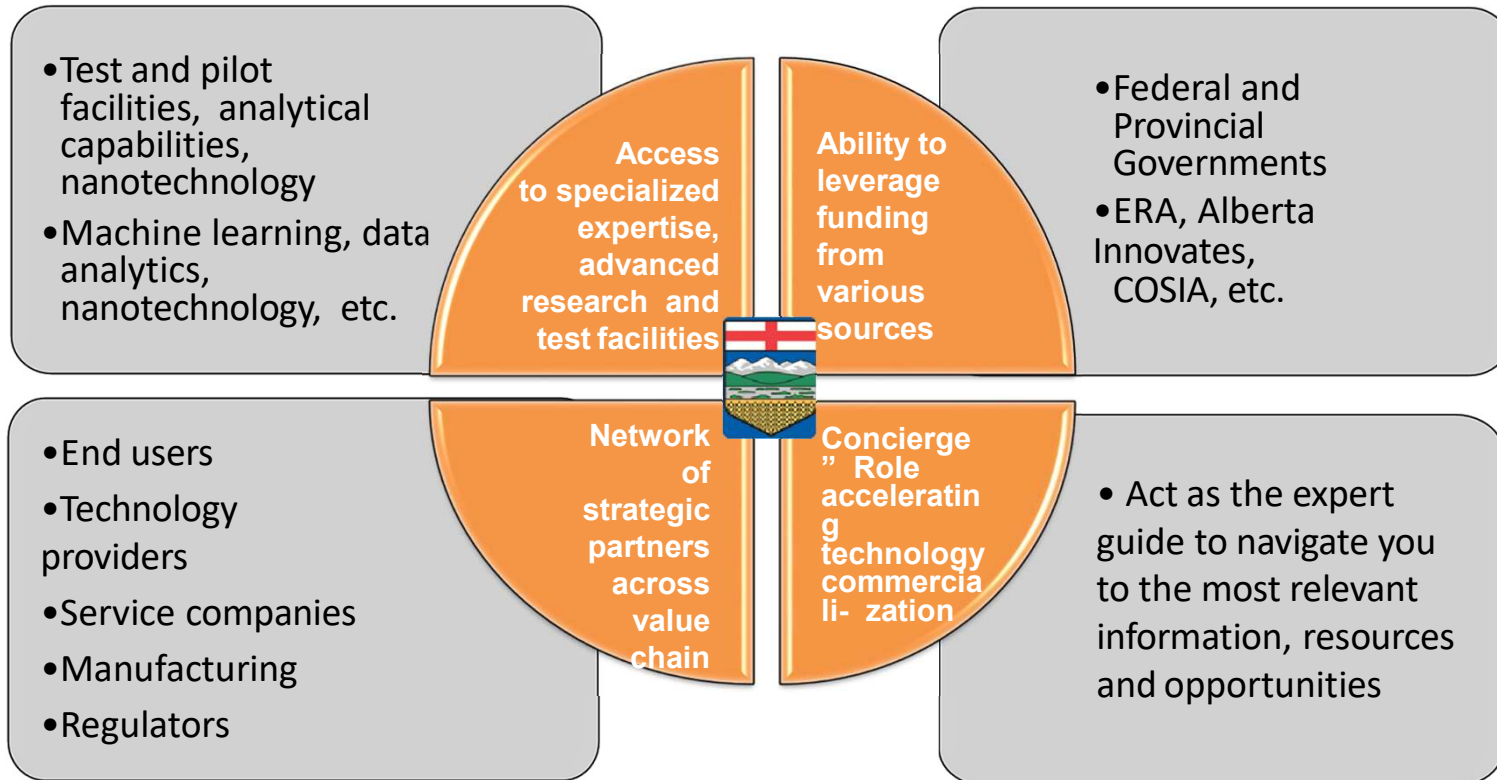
•Test and pilot facilities, analytical capabilities, nanotechnology

•Machine learning, data analytics, nanotechnology, etc.

Access to specialized expertise, advanced research and test facilities

Ability to leverage funding from various sources

•Federal and Provincial Governments

•ERA, Alberta Innovates, COSIA, etc.

•End users

•Technology providers

•Service companies

•Manufacturing

•Regulators

Network of strategic partners across value chain

Concierge" Role accelerating technology commercia li- zation

• Act as the expert guide to navigate you to the most relevant information, resources and opportunities